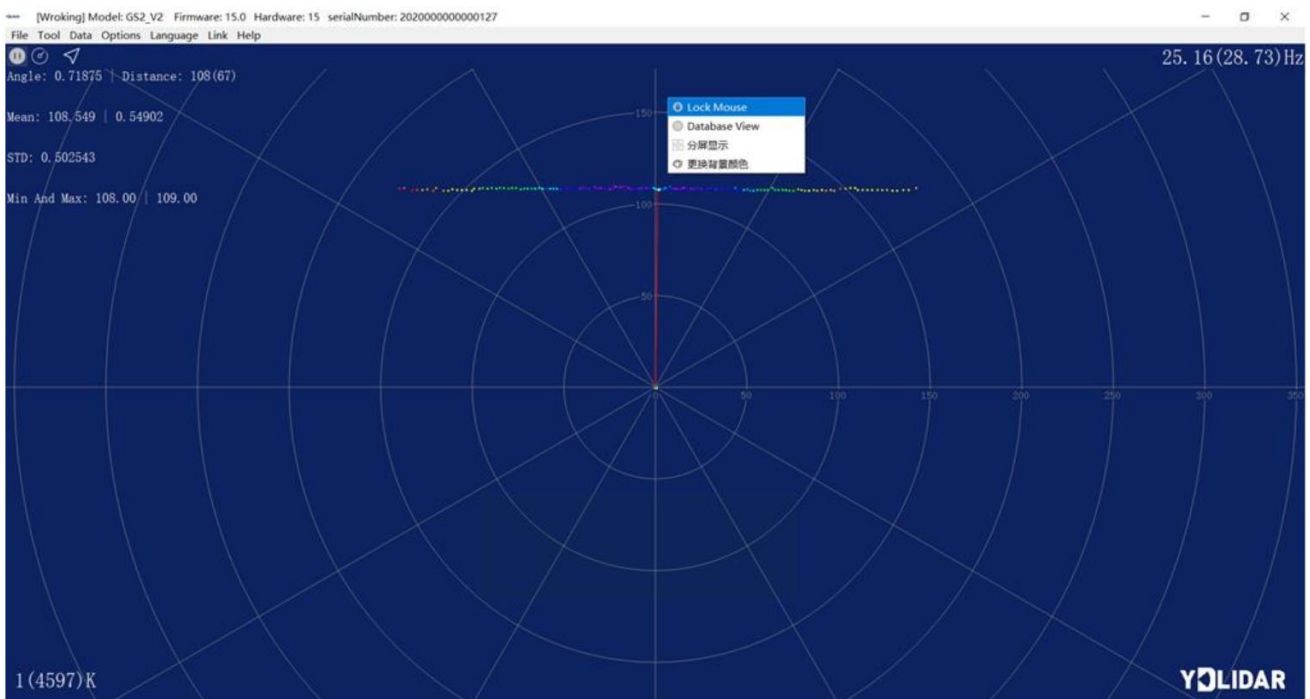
[Wroking] Model: GS2_V2 Firmware: 15.0 Hardware: 15 serialNumber: 2020000000000127

File Tool Data Options Language Link Help

Angle: 0.71875 | Distance: 108(67)

Mean: 108.549 | 0.54902

STD: 0.502543

Min And Max: 108.00 | 109.00

25.16(28.73)Hz

Lock Mouse
Database View
分屏显示
更换背景颜色

150
100
50
0
50
100
150
200
250
300
350

1(4597)K

YDLIDAR